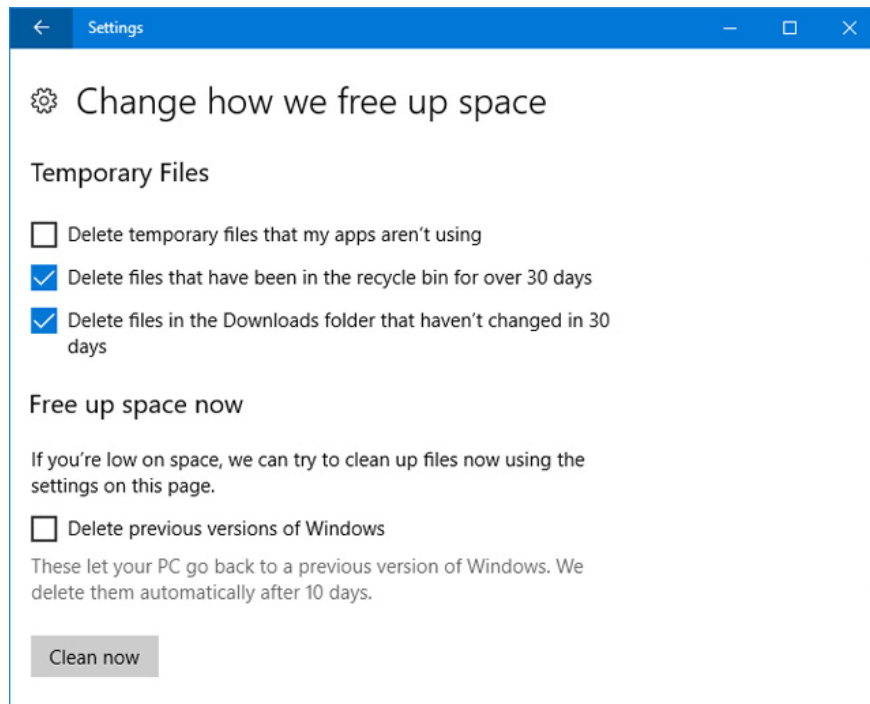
Settings

Change how we free up space

Temporary Files

Delete temporary files that my apps aren't using

Delete files that have been in the recycle bin for over 30 days

Delete files in the Downloads folder that haven't changed in 30 days

Free up space now

If you're low on space, we can try to clean up files now using the settings on this page.

Delete previous versions of Windows

These let your PC go back to a previous version of Windows. We delete them automatically after 10 days.

Clean now